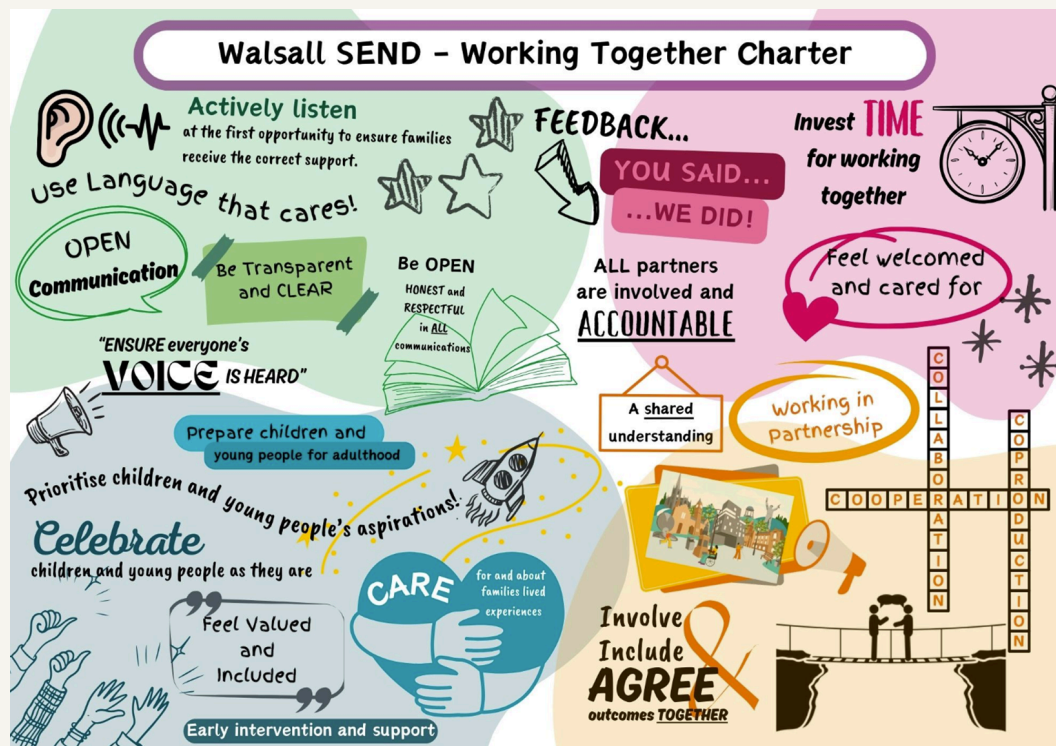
Walsall SEND - Working Together Charter

Actively listen at the first opportunity to ensure families receive the correct support.

Use Language that cares!

OPEN Communication

Be Transparent and CLEAR

Be OPEN HONEST and RESPECTFUL in ALL communications

"ENSURE everyone's VOICE IS HEARD"

FEEDBACK...

YOU SAID...

...WE DID!

ALL partners are involved and ACCOUNTABLE

Invest TIME for working together

Feel welcomed and cared for

A shared understanding

Working in partnership

COLLABORATION

COPRODUCTION

COOPERATION

Prepare children and young people for adulthood

Prioritise children and young people's aspirations!

Celebrate children and young people as they are

Feel Valued and Included

CARE for and about families lived experiences

Early intervention and support

Involve Include & AGREE outcomes TOGETHER